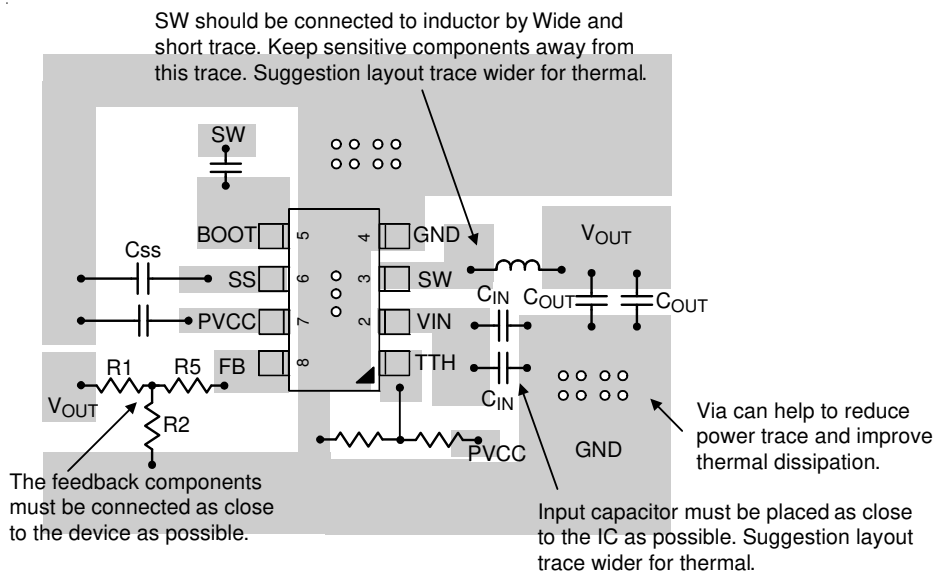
SW should be connected to inductor by Wide and short trace. Keep sensitive components away from this trace. Suggestion layout trace wider for thermal.

SW

BOOT 5 4 GND

Css

SS 6 3 SW

PVCC 7 2 VIN

FB 8 1 TTH

$V_{OUT}$

$C_{IN}$ $C_{OUT}$ $C_{OUT}$

$C_{IN}$

R1 R5

$V_{OUT}$

R2

PVCC

GND

Via can help to reduce power trace and improve thermal dissipation.

The feedback components must be connected as close to the device as possible.

Input capacitor must be placed as close to the IC as possible. Suggestion layout trace wider for thermal.